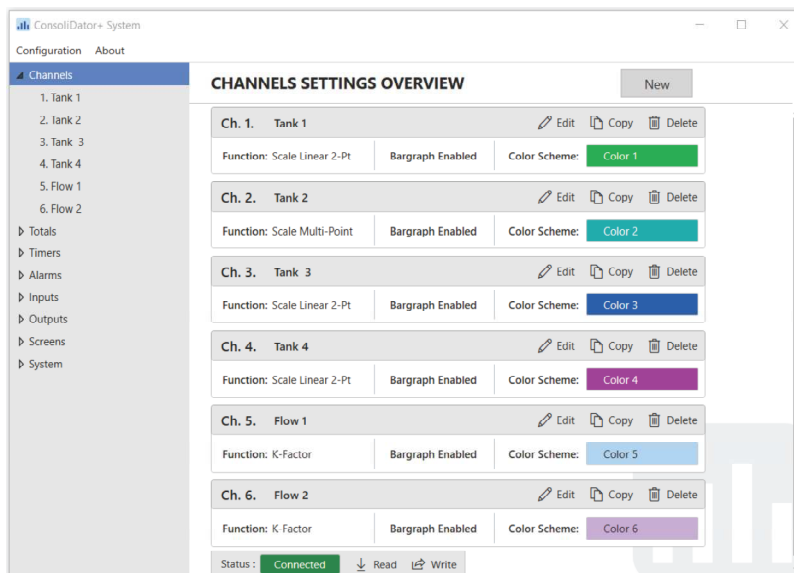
ConsoliDator+ System

Configuration About

Channels
1. Tank 1
2. Tank 2
3. Tank 3
4. Tank 4
5. Flow 1
6. Flow 2
Totals
Timers
Alarms
Inputs
Outputs
Screens
System

CHANNELS SETTINGS OVERVIEW

New

Ch. 1. Tank 1 Edit Copy Delete
Function: Scale Linear 2-Pt | Bargraph Enabled | Color Scheme: Color 1

Ch. 2. Tank 2 Edit Copy Delete
Function: Scale Multi-Point | Bargraph Enabled | Color Scheme: Color 2

Ch. 3. Tank 3 Edit Copy Delete
Function: Scale Linear 2-Pt | Bargraph Enabled | Color Scheme: Color 3

Ch. 4. Tank 4 Edit Copy Delete
Function: Scale Linear 2-Pt | Bargraph Enabled | Color Scheme: Color 4

Ch. 5. Flow 1 Edit Copy Delete
Function: K-Factor | Bargraph Enabled | Color Scheme: Color 5

Ch. 6. Flow 2 Edit Copy Delete
Function: K-Factor | Bargraph Enabled | Color Scheme: Color 6

Status : Connected Read Write